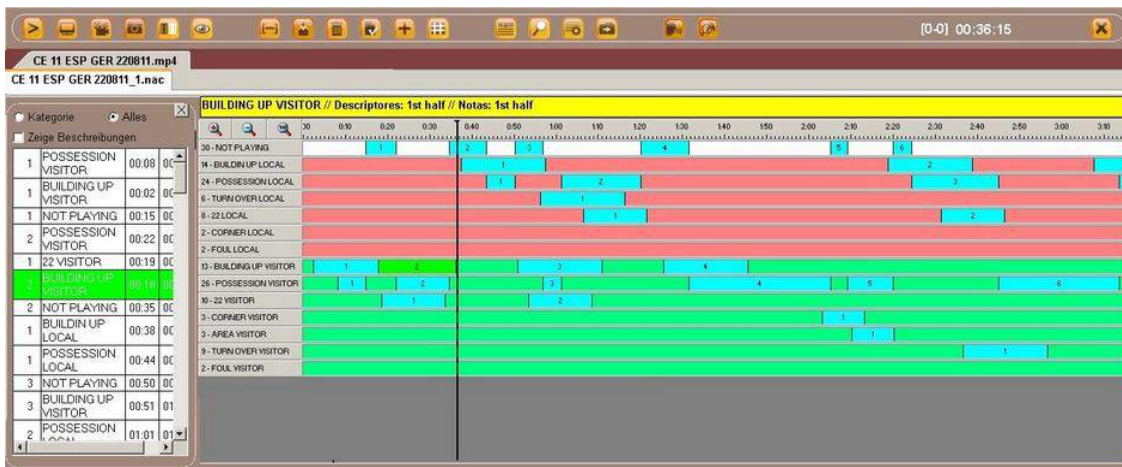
[0-0] 00:36:15

CE 11 ESP GER 220811.mp4
CE 11 ESP GER 220811_1.nac

Kategorie  Alles
Zeige Beschreibungen

| 1 | POSSESSION VISITOR | 00:08 | 00 |
|---|---|---|---|
| 1 | BUILDING UP VISITOR | 00:02 | 00 |
| 1 | NOT PLAYING | 00:15 | 00 |
| 2 | POSSESSION VISITOR | 00:22 | 00 |
| 1 | 22 VISITOR | 00:19 | 00 |
| 2 | BUILDING UP VISITOR | 00:18 | 00 |
| 2 | NOT PLAYING | 00:35 | 00 |
| 1 | BUILDIN UP LOCAL | 00:38 | 00 |
| 1 | POSSESSION LOCAL | 00:44 | 00 |
| 3 | NOT PLAYING | 00:50 | 00 |
| 3 | BUILDING UP VISITOR | 00:51 | 01 |
| 2 | POSSESSION LOCAL | 01:01 | 01 |

BUILDING UP VISITOR // Descriptores: 1st half // Notas: 1st half

00 0:10 0:20 0:30 0:40 0:50 1:00 1:10 1:20 1:30 1:40 1:50 2:00 2:10 2:20 2:30 2:40 2:50 3:00 3:10

30 - NOT PLAYING 1 2 3 4 5 6
14 - BUILDIN UP LOCAL 1 2
24 - POSSESSION LOCAL 1 2 3
6 - TURN OVER LOCAL 1
8 - 22 LOCAL 1 2
2 - CORNER LOCAL
2 - FOUL LOCAL
13 - BUILDING UP VISITOR 1 2 3 4
26 - POSSESSION VISITOR 1 2 3 4 5 6
10 - 22 VISITOR 1 2
3 - CORNER VISITOR 1
3 - AREA VISITOR 1
9 - TURN OVER VISITOR 1
2 - FOUL VISITOR